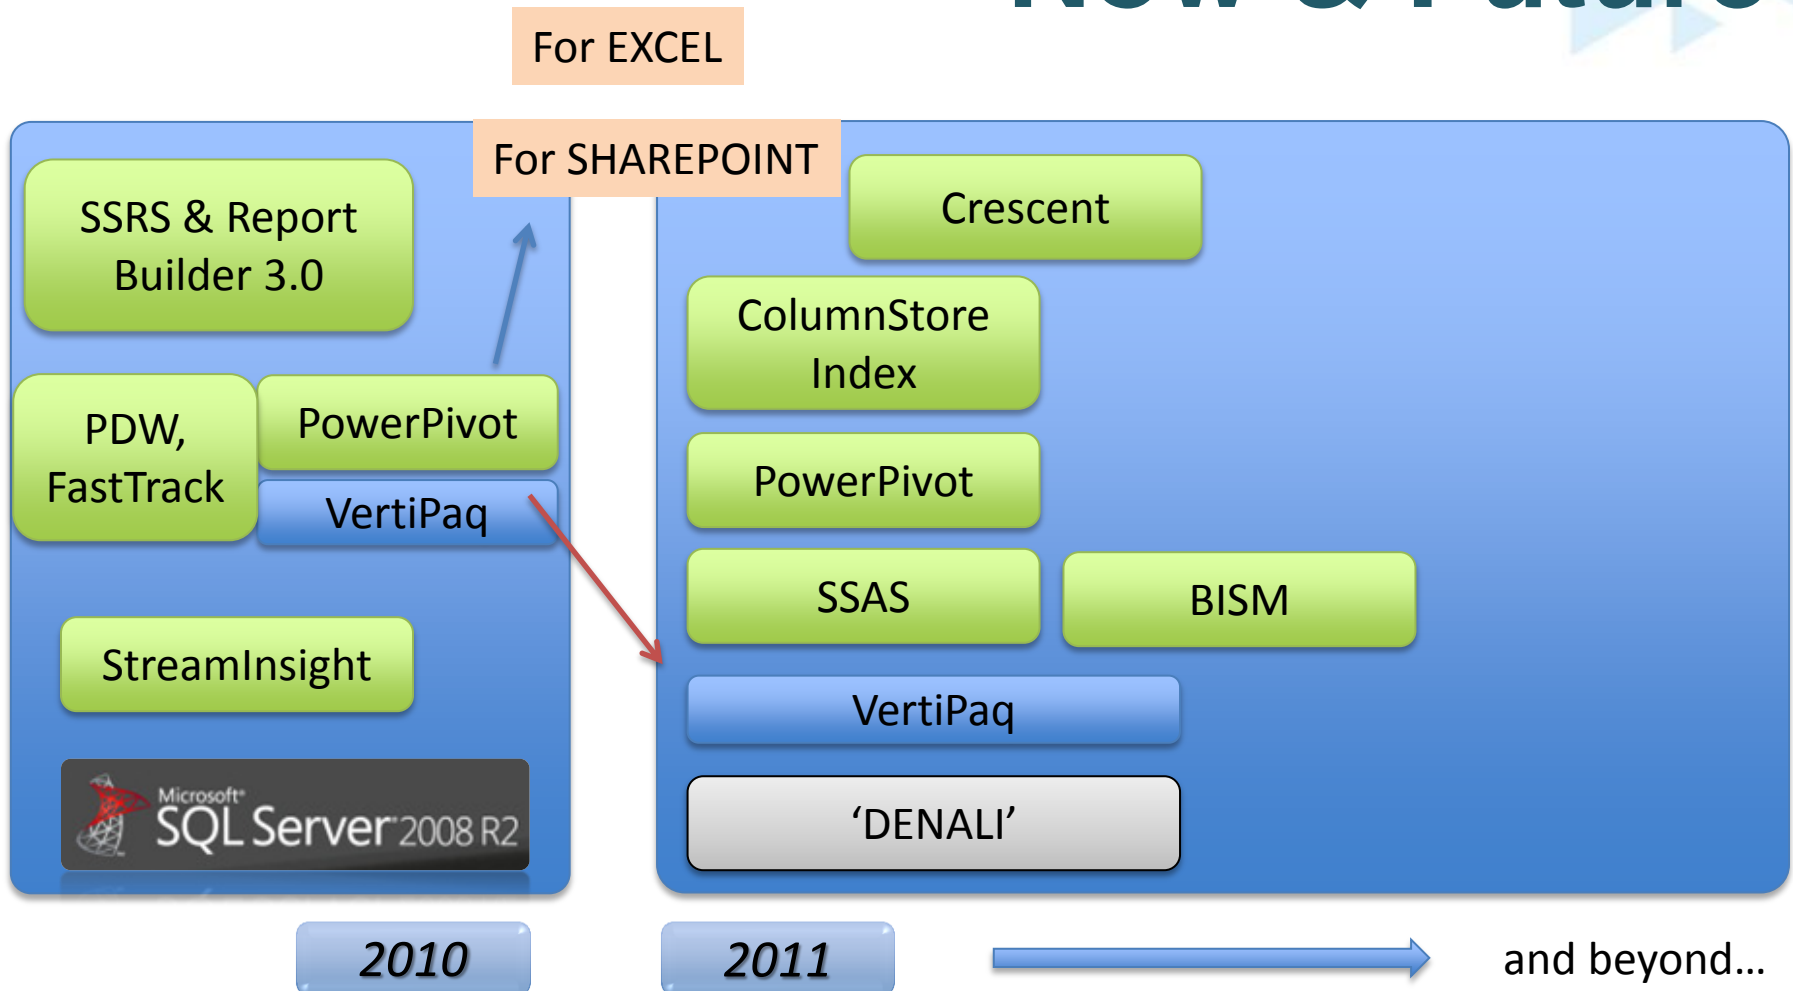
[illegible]

For EXCEL

For SHAREPOINT

SSRS & Report Builder 3.0

PDW, FastTrack

PowerPivot

VertiPaq

StreamInsight

Microsoft SQL Server 2008 R2

Crescent

ColumnStore Index

PowerPivot

SSAS

BISM

VertiPaq

‘DENALI’

2010

2011

and beyond…